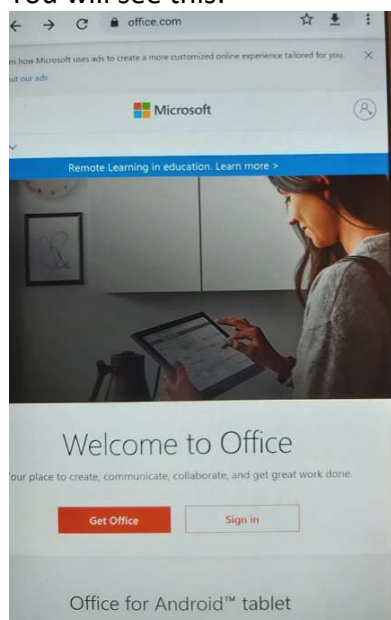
You will see this:

office.com

rn how Microsoft uses ads to create a more customized online experience tailored for you.

out our ads

Microsoft

Remote Learning in education. Learn more >

Welcome to Office

'our place to create, communicate, collaborate, and get great work done.

Get Office

Sign in

Office for Android™ tablet